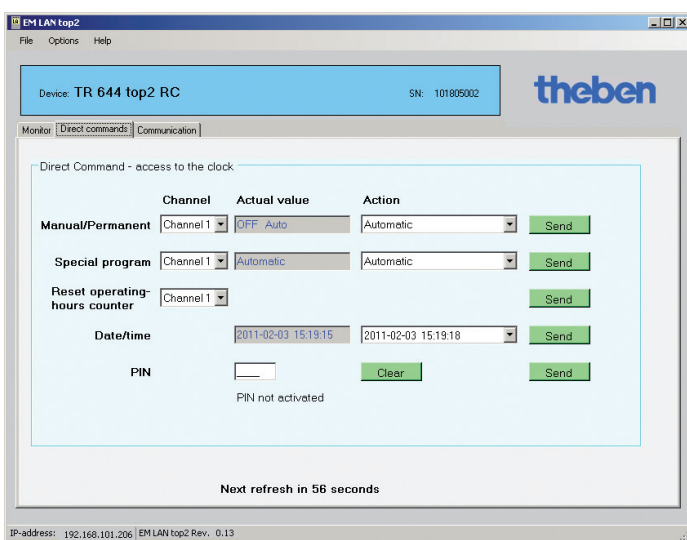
EM LAN top2

File Options Help

Device: TR 644 top2 RC

SN: 101805002

theben

Monitor | Direct commands | Communication

Direct Command - access to the clock

| | Channel | Actual value | Action | |
|---|---|---|---|---|
| Manual/Permanent | Channel 1 | OFF Auto | Automatic | Send |
| Special program | Channel 1 | Automatic | Automatic | Send |
| Reset operating-hours counter | Channel 1 | | | Send |
| Date/time | | 2011-02-03 15:19:15 | 2011-02-03 15:19:18 | Send |
| PIN | | ___ | Clear | Send |

PIN not activated

Next refresh in 56 seconds

IP-address: 192.168.101.206 EM LAN top2 Rev. 0.13